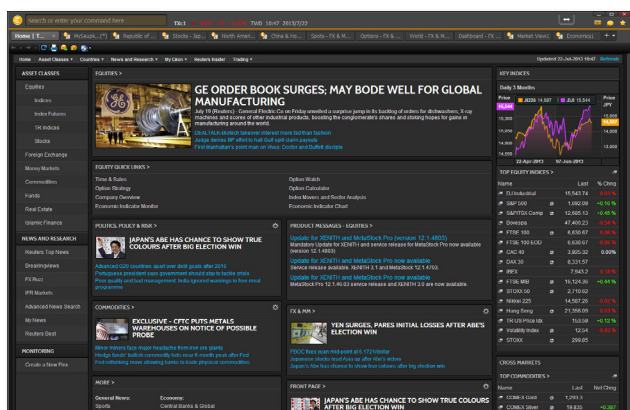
Search or enter your command here

TX:1 TWD 18:47 2013/7/22

Home | T... McGauph...(*) Republic of... Stocks - Jap... North Ameri... China & Ho... Sports - FX & M... Options - FX & ... World - FX & M... Dashboard - FX ... Market View ... Economics ...

Home Asset Classes Countries News and Research My Eikon Reuters Insider Trading

Updated 22-Jul-2013 18:47 Refresh

ASSET CLASSES

Equities

Indices

Index Futures

TR Indices

Stocks

Foreign Exchange

Money Markets

Commodities

Funds

Real Estate

Islamic Finance

NEWS AND RESEARCH

Reuters Top News

Breakingviews

FX Buzz

IFR Markets

Advanced News Search

My News

Reuters Best

MONITORING

Create a New Plan

EQUITIES >

GE ORDER BOOK SURGES; MAY BODE WELL FOR GLOBAL MANUFACTURING

July 19 (Reuters) - General Electric Co on Friday unveiled a surprise jump in its backlog of orders for dishwashers, X-ray machines and scores of other industrial products, boosting the conglomerate's shares and stoking hopes for gains in manufacturing around the world.

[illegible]

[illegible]

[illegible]

EQUITY QUICK LINKS >

Time & Sales

Option Strategy

Company Overview

Economic Indicator Monitor

Option Watch

Option Calculator

Index Movers and Sector Analysis

Economic Indicator Chart

POLITICS, POLICY & RISK >

JAPAN'S ABE HAS CHANCE TO SHOW TRUE COLOURS AFTER BIG ELECTION WIN

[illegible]

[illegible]

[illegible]

PRODUCT MESSAGES - EQUITIES >

Update for XENITH and MetaStock Pro (version 12.1.4803)

Mandatory Update for XENITH and service release for MetaStock Pro now available (version 12.1.4803)

Update for XENITH and MetaStock Pro now available

Service release available: XENITH 3.1 and MetaStock 12.1.4793.

Update for XENITH and MetaStock Pro now available

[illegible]

COMMODITIES >

EXCLUSIVE - CFTC PUTS METALS WAREHOUSES ON NOTICE OF POSSIBLE PROBE

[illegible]

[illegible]

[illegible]

FX & MM >

YEN SURGES, PARES INITIAL LOSSES AFTER ABE'S ELECTION WIN

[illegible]

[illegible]

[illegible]

MORE >

General News:

Sports

Economic:

Central Banks & Global

FRONT PAGE >

JAPAN'S ABE HAS CHANCE TO SHOW TRUE COLOURS AFTER BIG ELECTION WIN

KEY INDICES

Daily 3 Months

Price

JDOW 15,543 | DJI 15,544

Price JPY

22-Apr-2013 | 07-Jul-2013

TOP EQUITY INDICES >

| Name | Last | % Chng |
|---|---|---|
| DJ Industrial | 15,543.74 | -0.03 % |
| S&P 500 | 1,692.09 | +0.16 % |
| S&P/TSX Comp | 12,685.13 | +0.45 % |
| Bovespa | 47,400.23 | -0.34 % |
| FTSE 100 | 6,630.67 | -0.00 % |
| FTSE 100 EOD | 6,630.67 | -0.00 % |
| CAC 40 | 3,905.32 | 0.00% |
| DAX 30 | 8,331.57 | |
| IBEX | 7,943.2 | -0.18 % |
| FTSE MIB | 16,124.30 | +0.44 % |
| STOXX 50 | 2,716.92 | |
| Nikkei 225 | 14,587.26 | -0.92 % |
| Hang Seng | 21,356.09 | -0.53 % |
| TR US Price Idx | 153.58 | +0.12 % |
| Volatility Index | 12.54 | -6.92 % |
| STOXX | 299.05 | |

CROSS MARKETS

TOP COMMODITIES >

| Name | Last | Net Chng |
|---|---|---|
| COMEX Gold | 1,293 | |
| COMEX Silver | 19.835 | +0.397 |